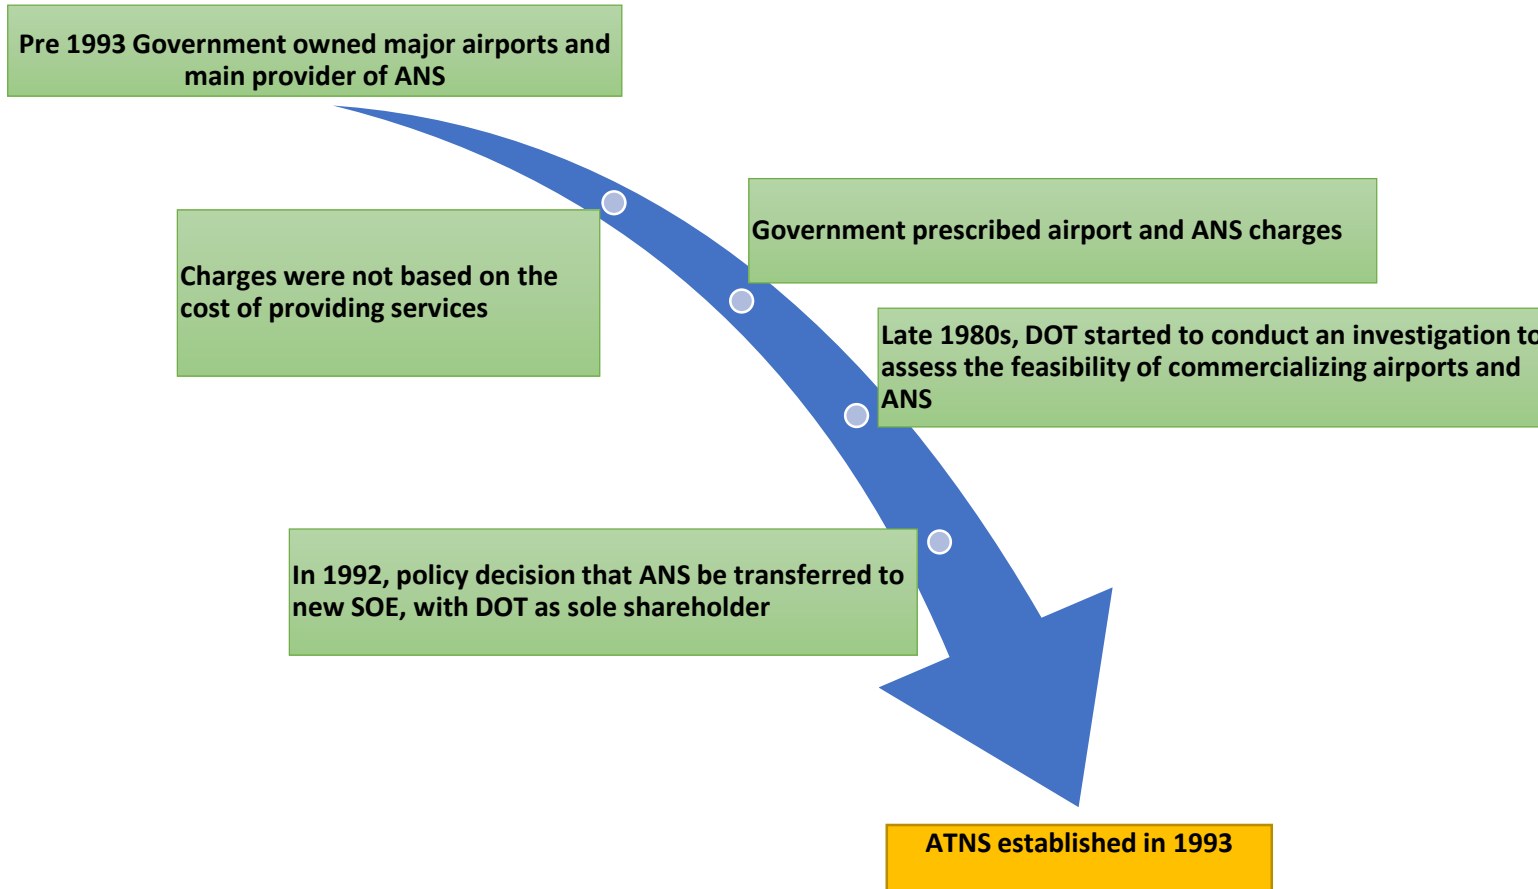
Pre 1993 Government owned major airports and main provider of ANS

Government prescribed airport and ANS charges

Charges were not based on the cost of providing services

Late 1980s, DOT started to conduct an investigation to assess the feasibility of commercializing airports and ANS

In 1992, policy decision that ANS be transferred to new SOE, with DOT as sole shareholder

ATNS established in 1993